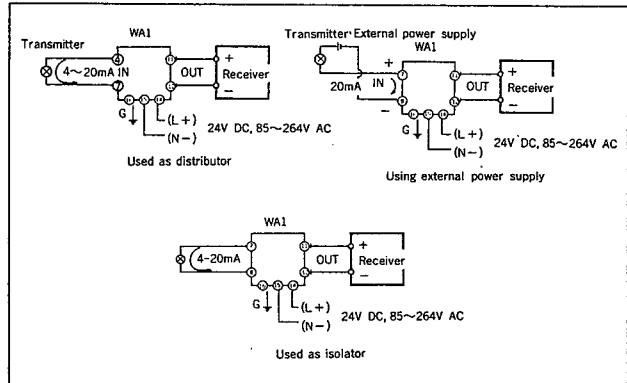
Transmitter

WA1

4~20mA IN

OUT

+

Receiver

−

G

(L+)

(N−)

24V DC, 85~264V AC

Used as distributor

Transmitter

External power supply

WA1

+

20mA

IN

OUT

+

Receiver

−

G

(L+)

(N−)

24V DC, 85~264V AC

Using external power supply

WA1

4-20mA

OUT

+

Receiver

−

G

(L+)

(N−)

24V DC, 85~264V AC

Used as isolator